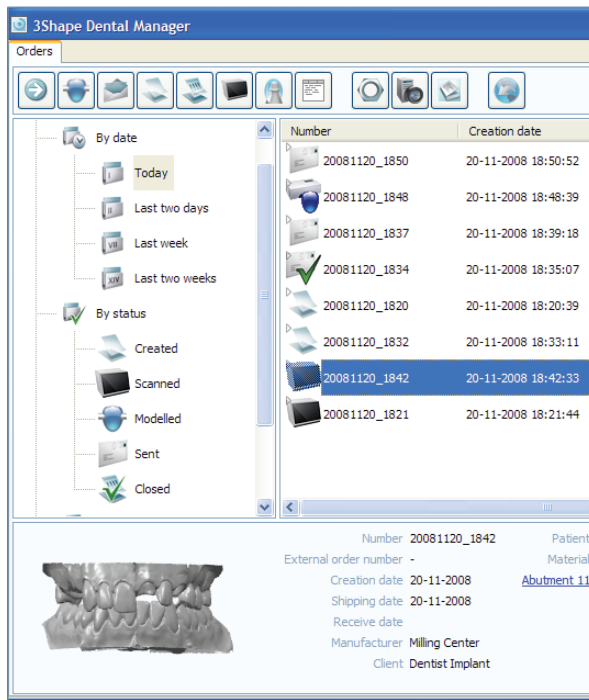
3Shape Dental Manager

Orders

By date

Today

Last two days

Last week

Last two weeks

By status

Created

Scanned

Modelled

Sent

Closed

| Number | Creation date |
|---|---|
| 20081120_1850 | 20-11-2008 18:50:52 |
| 20081120_1848 | 20-11-2008 18:48:39 |
| 20081120_1837 | 20-11-2008 18:39:18 |
| 20081120_1834 | 20-11-2008 18:35:07 |
| 20081120_1820 | 20-11-2008 18:20:39 |
| 20081120_1832 | 20-11-2008 18:33:11 |
| 20081120_1842 | 20-11-2008 18:42:33 |
| 20081120_1821 | 20-11-2008 18:21:44 |

Number 20081120_1842
External order number -
Creation date 20-11-2008
Shipping date 20-11-2008
Receive date
Manufacturer Milling Center
Client Dentist Implant

Patient
Material
Abutment 11